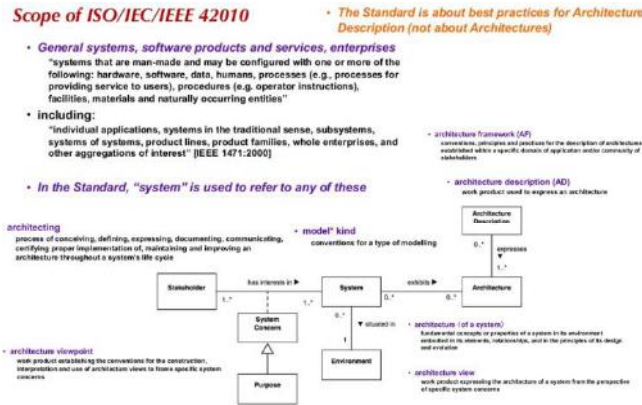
Scope of ISO/IEC/IEEE 42010

• The Standard is about best practices for Architecture Description (not about Architectures)

• General systems, software products and services, enterprises

"systems that are man-made and may be configured with one or more of the following: hardware, software, data, humans, processes (e.g., processes for providing service to users), procedures (e.g. operator instructions), facilities, materials and naturally occurring entities"

• including:

"individual applications, systems in the traditional sense, subsystems, systems of systems, product lines, product families, whole enterprises, and other aggregations of interest" [IEEE 1471:2000]

• In the Standard, "system" is used to refer to any of these

• architecture framework (AF)
conventions, principles and practices for the description of architectures established within a specific domain of application and/or community of stakeholders

• architecture description (AD)
work product used to express an architecture

• architecting
process of conceiving, defining, expressing, documenting, communicating, certifying proper implementation of, maintaining and improving an architecture throughout a system's life cycle

• model* kind
conventions for a type of modelling

Architecture Description

0..*

expresses

1..*

Stakeholder

has interests in ▶

1..*

1..*

System

exhibits ▶

0..*

0..*

Architecture

System Concern

0..*

▼ situated in

1

Environment

Purpose

• architecture viewpoint
work product establishing the conventions for the construction, interpretation and use of architecture views to frame specific system concerns

• architecture (of a system)
fundamental concepts or properties of a system in its environment embodied in its elements, relationships, and in the principles of its design and evolution

• architecture view
work product expressing the architecture of a system from the perspective of specific system concerns